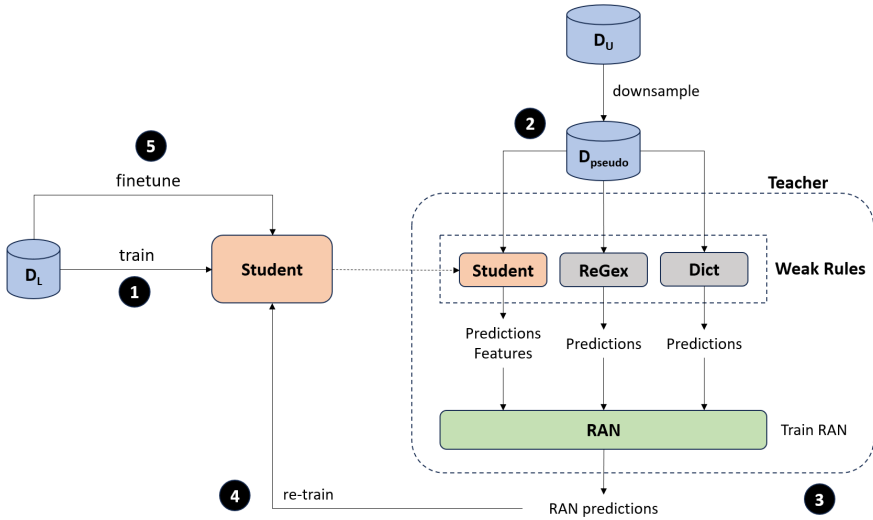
$D_U$

downsample

2

$D_{pseudo}$

5

finetune

Teacher

$D_L$

train

1

Student

Student

ReGex

Dict

Weak Rules

Predictions
Features

Predictions

Predictions

RAN

Train RAN

4

re-train

RAN predictions

3